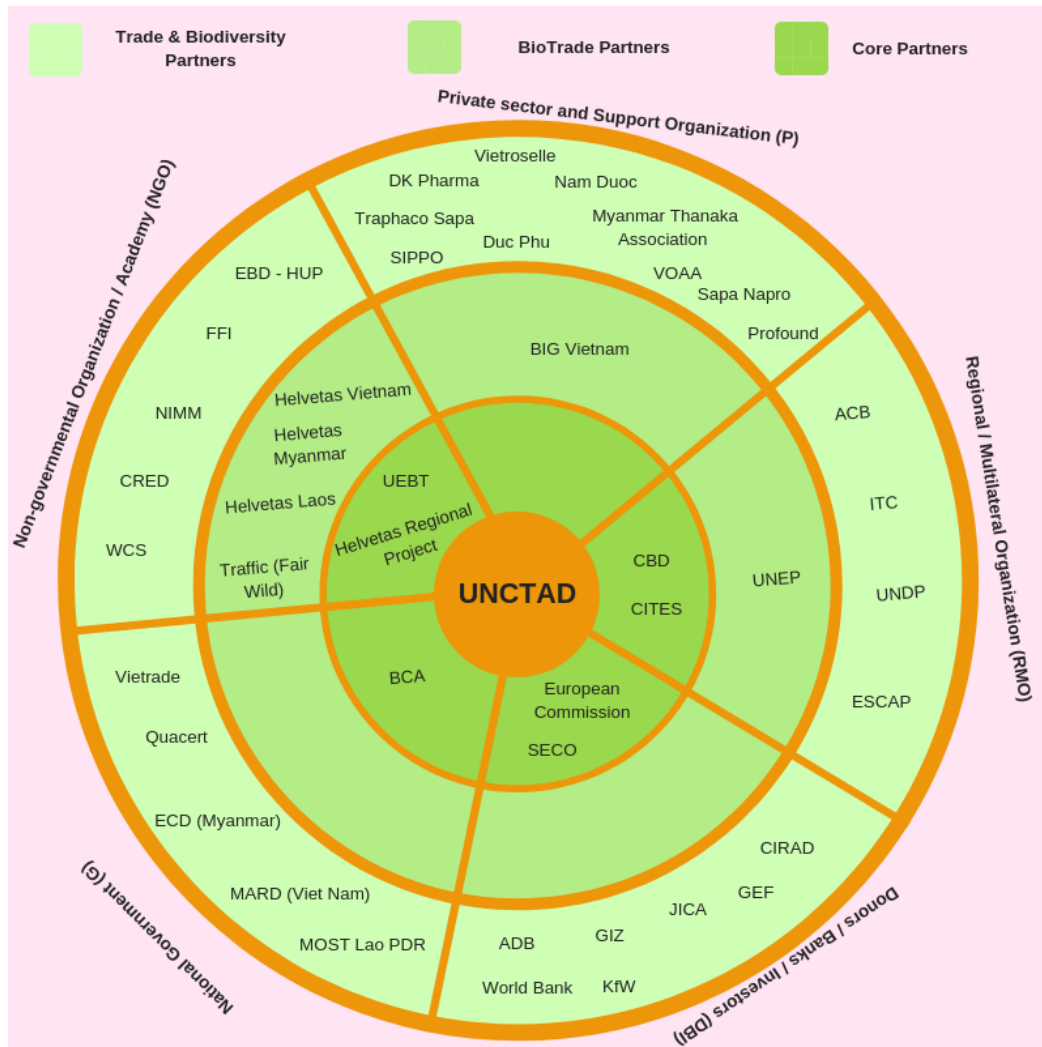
Trade & Biodiversity Partners

BioTrade Partners

Core Partners

Private sector and Support Organization (P)

Vietroselle
DK Pharma
Nam Duoc
Traphaco Sapa
Myanmar Thanaka Association
Duc Phu
SIPPO
VOAA
Sapa Napro
Profound

Non-governmental Organization / Academy (NGO)

EBD - HUP
FFI
NIMM
CRED
WCS

Regional / Multilateral Organization (RMO)

ACB
ITC
UNDP
ESCAP

BIG Vietnam
Helvetas Vietnam
Helvetas Myanmar
Helvetas Laos
Traffic (Fair Wild)
UNEP

UEBT
Helvetas Regional Project
CBD
CITES
BCA
European Commission
SECO

UNCTAD

National Government (G)

Vietrade
Quacert
ECD (Myanmar)
MARD (Viet Nam)
MOST Lao PDR

Donors / Banks / Investors (DBI)

CIRAD
GEF
JICA
GIZ
ADB
World Bank
KfW